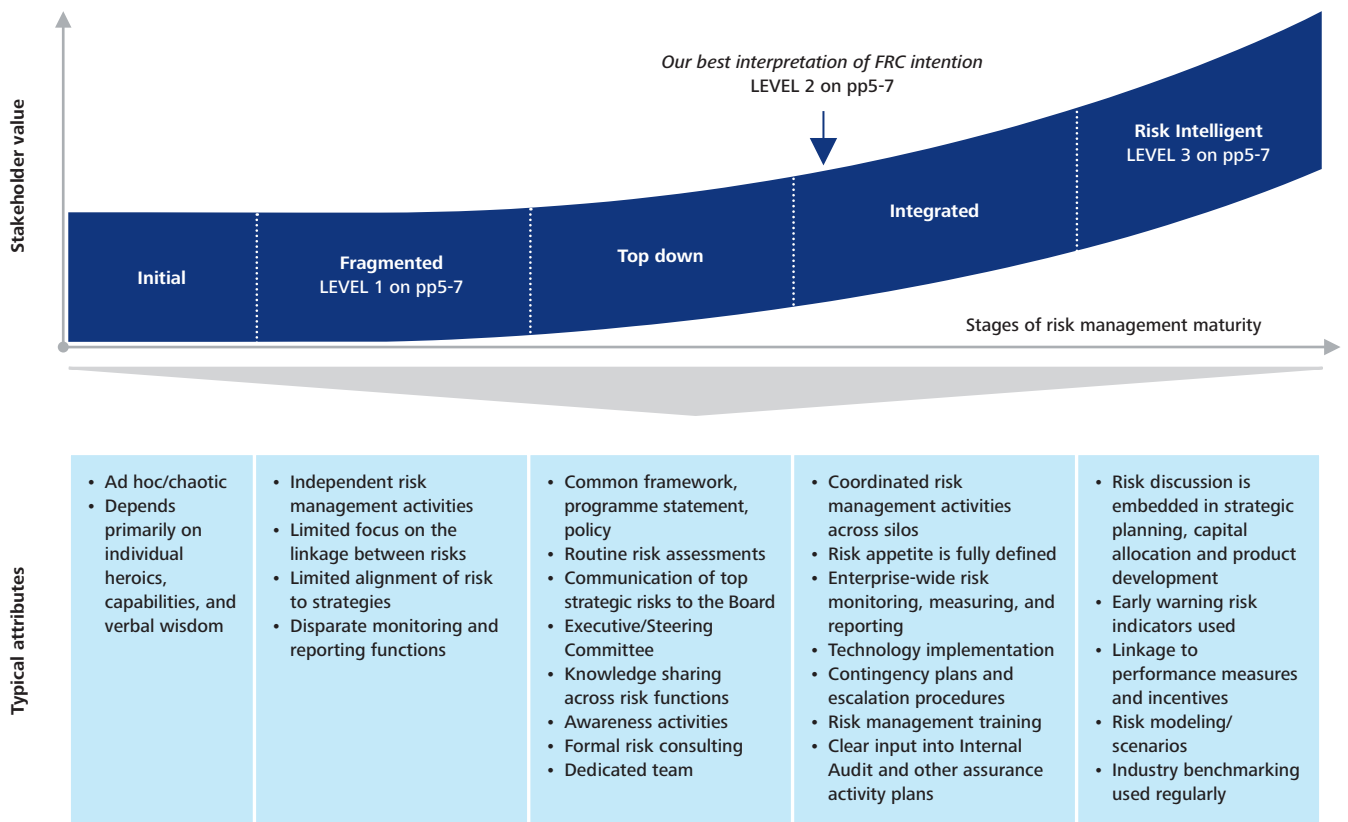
Stakeholder value

Our best interpretation of FRC intention
LEVEL 2 on pp5-7

Initial

Fragmented
LEVEL 1 on pp5-7

Top down

Integrated

Risk Intelligent
LEVEL 3 on pp5-7

Stages of risk management maturity

Typical attributes

• Ad hoc/chaotic
• Depends primarily on individual heroics, capabilities, and verbal wisdom

• Independent risk management activities
• Limited focus on the linkage between risks
• Limited alignment of risk to strategies
• Disparate monitoring and reporting functions

• Common framework, programme statement, policy
• Routine risk assessments
• Communication of top strategic risks to the Board
• Executive/Steering Committee
• Knowledge sharing across risk functions
• Awareness activities
• Formal risk consulting
• Dedicated team

• Coordinated risk management activities across silos
• Risk appetite is fully defined
• Enterprise-wide risk monitoring, measuring, and reporting
• Technology implementation
• Contingency plans and escalation procedures
• Risk management training
• Clear input into Internal Audit and other assurance activity plans

• Risk discussion is embedded in strategic planning, capital allocation and product development
• Early warning risk indicators used
• Linkage to performance measures and incentives
• Risk modeling/ scenarios
• Industry benchmarking used regularly